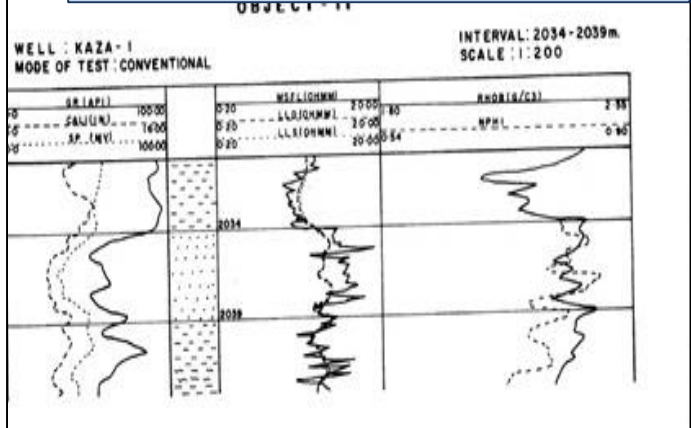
OBJECT - II

WELL : KAZA - I
MODE OF TEST : CONVENTIONAL

INTERVAL: 2034 - 2039m.
SCALE : 1 : 200

| GR (API) | | MSFL (OHMM) | RHOB (G/C3) |
|---|---|---|---|
| 0 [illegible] 100.00 | | 0.20 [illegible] 2000 | 1.80 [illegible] 2.85 |
| 6 CALI (IN) 16.00 | | 0.20 LLD (OHMM) 2000 | NPHI |
| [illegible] SP (MV) 100.00 | | 0.20 LLS (OHMM) 2000 | 0.54 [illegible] 0.00 |

2034

2039